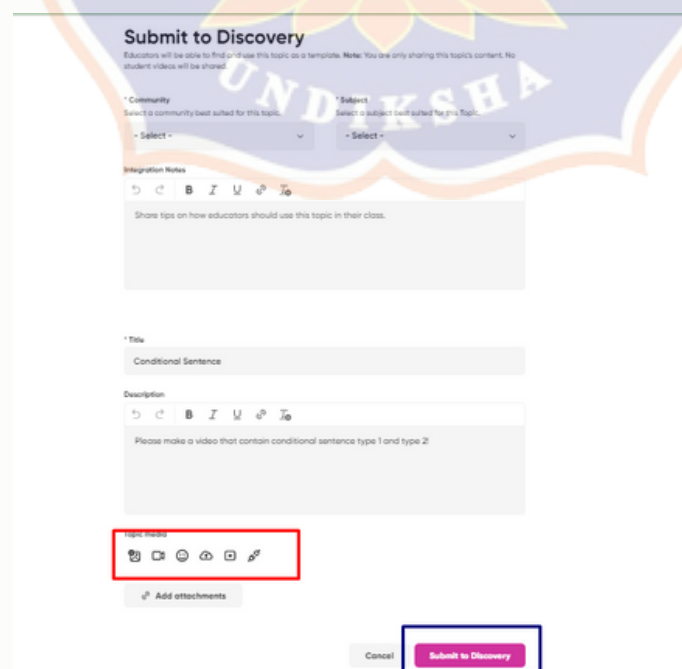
Submit to Discovery

Educators will be able to find and use this topic as a template. Note: You are only sharing this topic's content. No student videos will be shared.

UNDIKSHA

* Community
Select a community best suited for this topic.
- Select -

* Subject
Select a subject best suited for this Topic.
- Select -

Integration Notes
B I U
Share tips on how educators should use this topic in their class.

* Title
Conditional Sentence

Description
B I U
Please make a video that contain conditional sentence type 1 and type 2!

Topic media

Add attachments

Cancel
Submit to Discovery